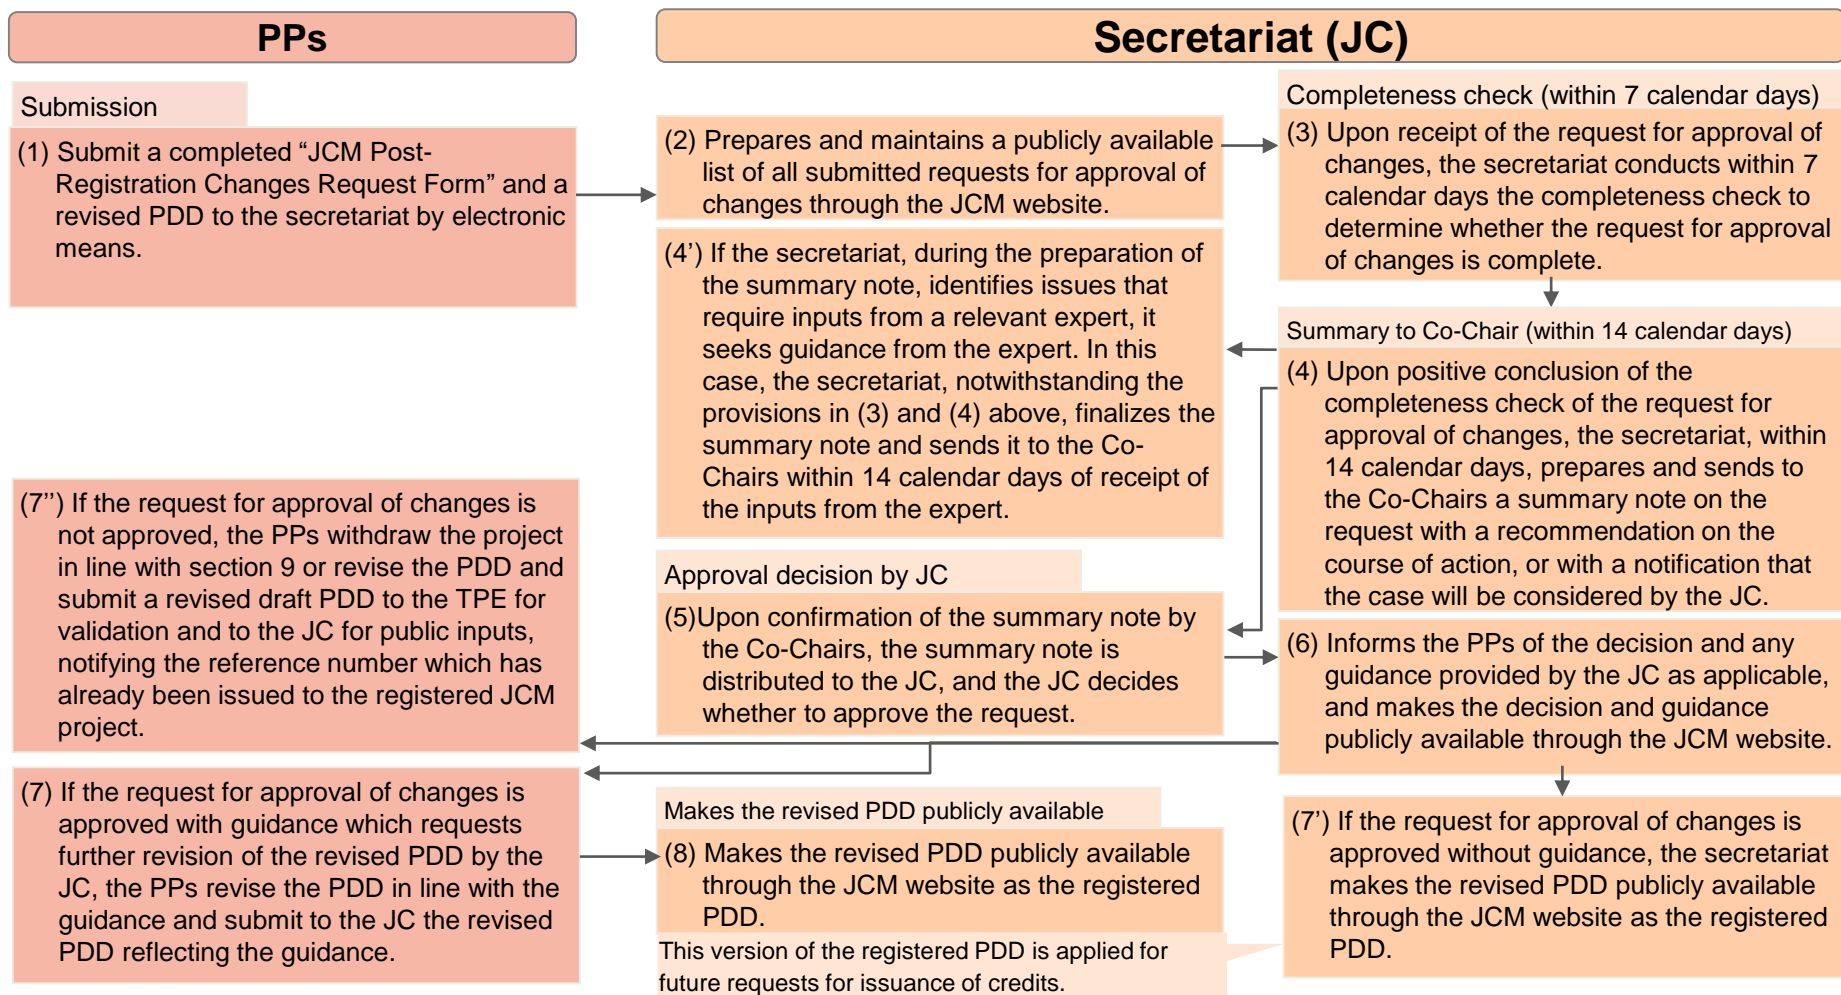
PPs

Secretariat (JC)

Submission

(1) Submit a completed “JCM Post-Registration Changes Request Form” and a revised PDD to the secretariat by electronic means.

(2) Prepares and maintains a publicly available list of all submitted requests for approval of changes through the JCM website.

Completeness check (within 7 calendar days)

(3) Upon receipt of the request for approval of changes, the secretariat conducts within 7 calendar days the completeness check to determine whether the request for approval of changes is complete.

(4’) If the secretariat, during the preparation of the summary note, identifies issues that require inputs from a relevant expert, it seeks guidance from the expert. In this case, the secretariat, notwithstanding the provisions in (3) and (4) above, finalizes the summary note and sends it to the Co-Chairs within 14 calendar days of receipt of the inputs from the expert.

Summary to Co-Chair (within 14 calendar days)

(4) Upon positive conclusion of the completeness check of the request for approval of changes, the secretariat, within 14 calendar days, prepares and sends to the Co-Chairs a summary note on the request with a recommendation on the course of action, or with a notification that the case will be considered by the JC.

(7’’) If the request for approval of changes is not approved, the PPs withdraw the project in line with section 9 or revise the PDD and submit a revised draft PDD to the TPE for validation and to the JC for public inputs, notifying the reference number which has already been issued to the registered JCM project.

Approval decision by JC

(5)Upon confirmation of the summary note by the Co-Chairs, the summary note is distributed to the JC, and the JC decides whether to approve the request.

(6) Informs the PPs of the decision and any guidance provided by the JC as applicable, and makes the decision and guidance publicly available through the JCM website.

(7) If the request for approval of changes is approved with guidance which requests further revision of the revised PDD by the JC, the PPs revise the PDD in line with the guidance and submit to the JC the revised PDD reflecting the guidance.

Makes the revised PDD publicly available

(8) Makes the revised PDD publicly available through the JCM website as the registered PDD.

This version of the registered PDD is applied for future requests for issuance of credits.

(7’) If the request for approval of changes is approved without guidance, the secretariat makes the revised PDD publicly available through the JCM website as the registered PDD.